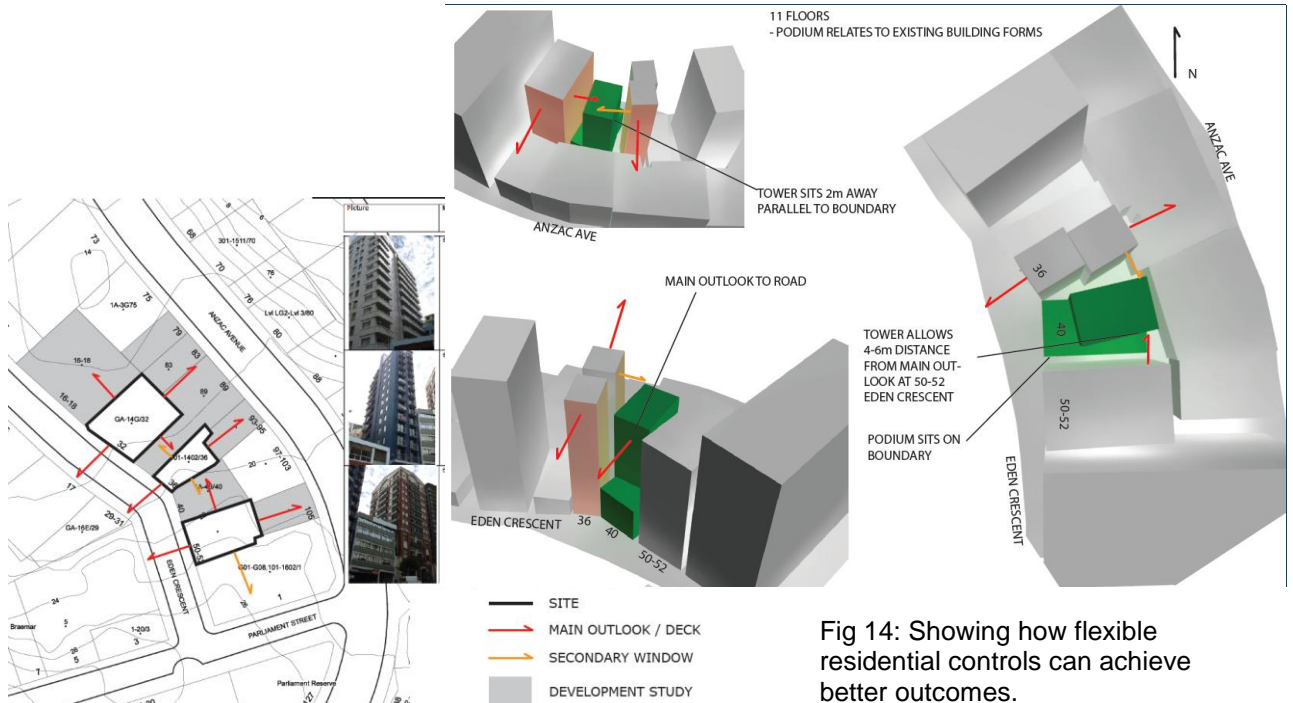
11 FLOORS
- PODIUM RELATES TO EXISTING BUILDING FORMS

N

TOWER SITS 2m AWAY PARALLEL TO BOUNDARY

ANZAC AVE

MAIN OUTLOOK TO ROAD

EDEN CRESCENT 36 40 50-52

ANZAC AVE

36

40

TOWER ALLOWS 4-6m DISTANCE FROM MAIN OUTLOOK AT 50-52 EDEN CRESCENT

PODIUM SITS ON BOUNDARY

50-52

EDEN CRESCENT

Picture

73
14
1A-3G75
75
79
83
ANZAC AVENUE
68
70
76
78
301-1511/70
Lvl LG2-Lvl 3/80
80
86
16-18
16-18
GA-14G/32
32
89
93-95
97-103
01-1402/36
36
40
17
29-31
GA-16E/29
EDEN CRESCENT
50-52
105
G01-G08,101-1602/1
1
28
24
Braemar
26
5
1-20/3
3
7
PARLIAMENT STREET
Parliament Reserve

SITE
MAIN OUTLOOK / DECK
SECONDARY WINDOW
DEVELOPMENT STUDY

Fig 14: Showing how flexible residential controls can achieve better outcomes.